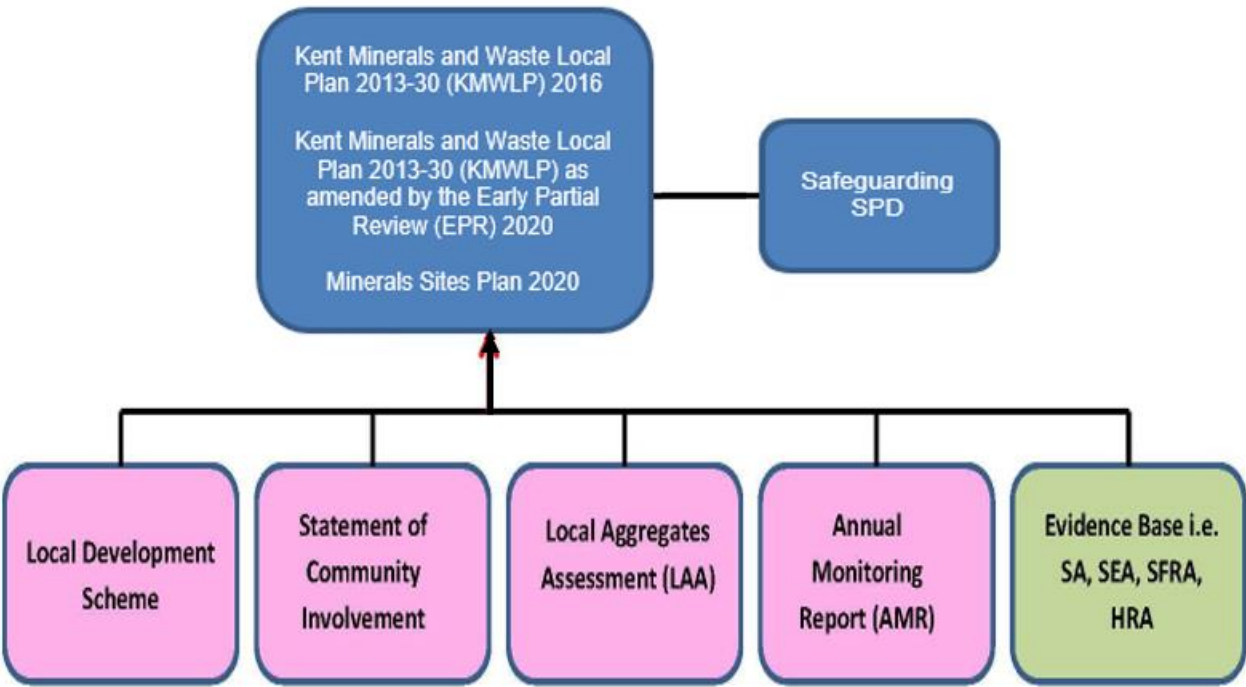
Kent Minerals and Waste Local Plan 2013-30 (KMWLP) 2016

Kent Minerals and Waste Local Plan 2013-30 (KMWLP) as amended by the Early Partial Review (EPR) 2020

Minerals Sites Plan 2020

Safeguarding SPD

Local Development Scheme

Statement of Community Involvement

Local Aggregates Assessment (LAA)

Annual Monitoring Report (AMR)

Evidence Base i.e. SA, SEA, SFRA, HRA